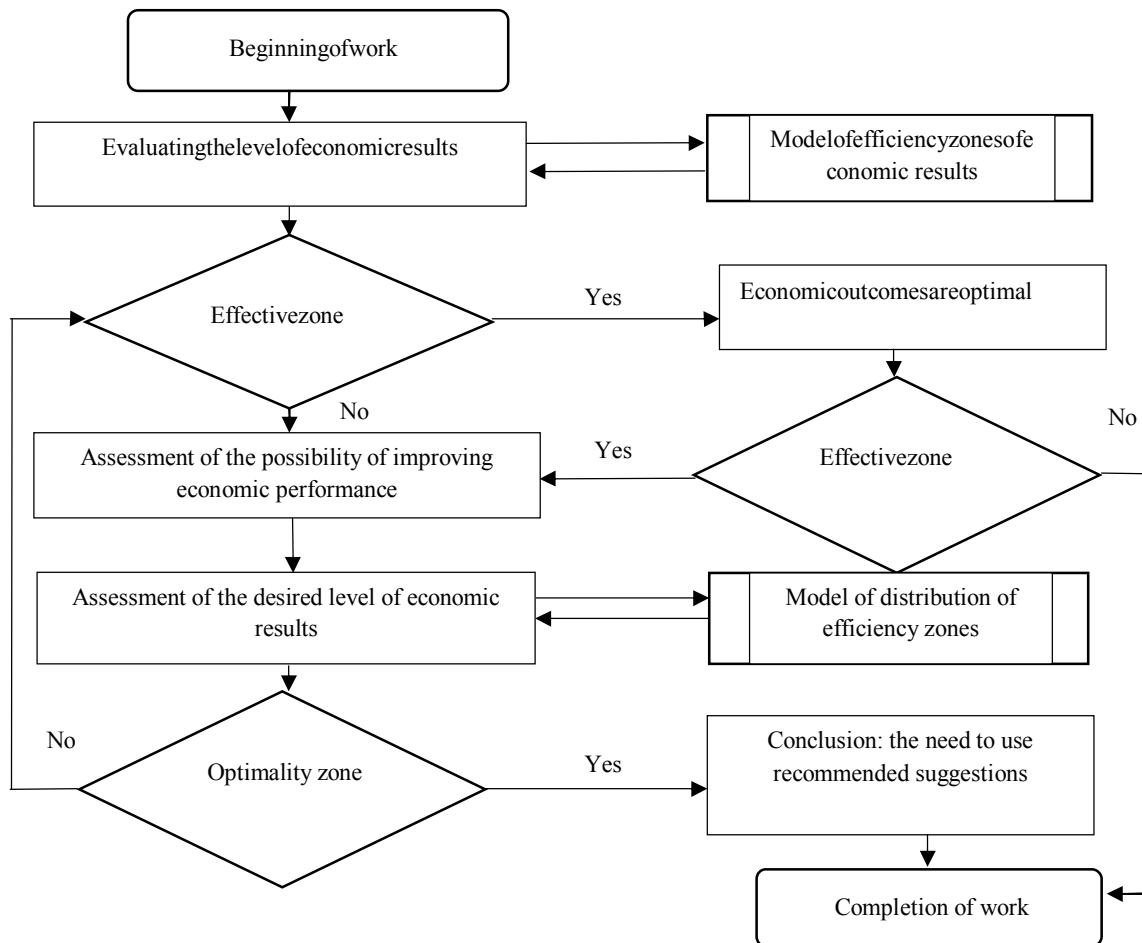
Beginningofwork

Evaluatingthelevelofeconomicresults

Modelofefficiencyzonesofe conomic results

Effectivezone

Yes

Economicoutcomesareoptimal

No

No

Assessment of the possibility of improving economic performance

Yes

Effectivezone

Assessment of the desired level of economic results

Model of distribution of efficiency zones

No

Optimality zone

Yes

Conclusion: the need to use recommended suggestions

Completion of work